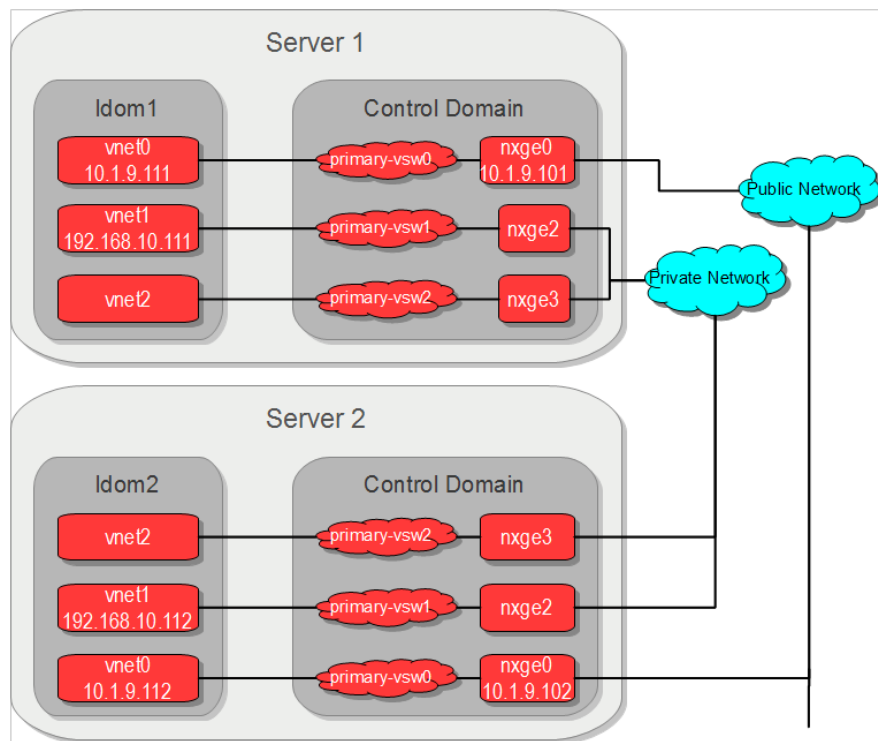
Server 1

ldom1

vnet0
10.1.9.111

vnet1
192.168.10.111

vnet2

Control Domain

primary-vsw0

primary-vsw1

primary-vsw2

nxge0
10.1.9.101

nxge2

nxge3

Public Network

Private Network

Server 2

ldom2

vnet2

vnet1
192.168.10.112

vnet0
10.1.9.112

Control Domain

primary-vsw2

primary-vsw1

primary-vsw0

nxge3

nxge2

nxge0
10.1.9.102